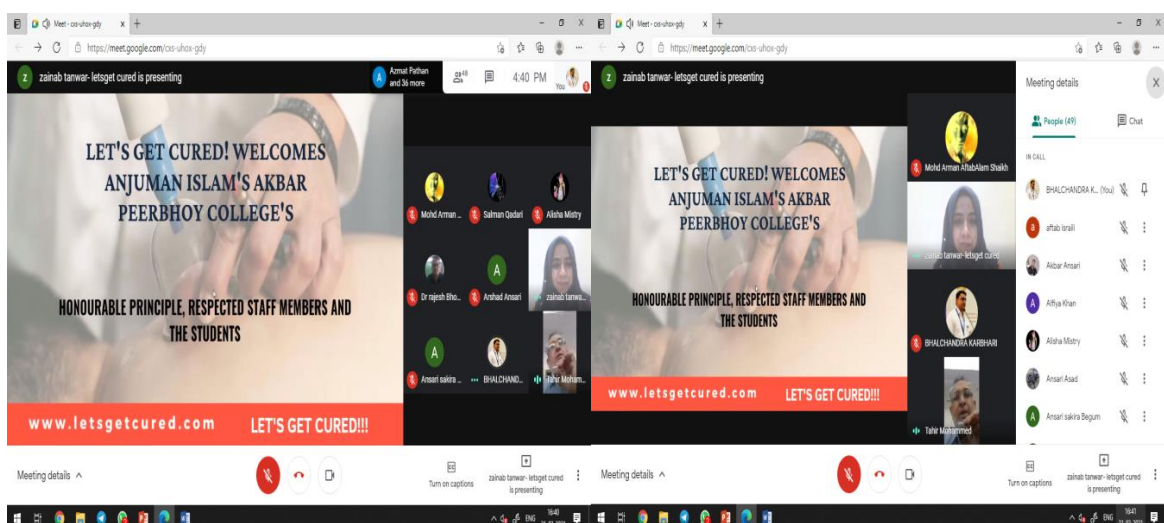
Meet - cxs-uhox-gdy
https://meet.google.com/cxs-uhox-gdy

zainab tanwar- letsget cured is presenting
Azmat Pathan and 36 more
48
4:40 PM
You

LET'S GET CURED! WELCOMES ANJUMAN ISLAM'S AKBAR PEERBHOY COLLEGE'S

HONOURABLE PRINCIPLE, RESPECTED STAFF MEMBERS AND THE STUDENTS

www.letsgetcured.com LET'S GET CURED!!!

Mohd Arman ...
Salman Qadari
Alisha Mistry
Dr rajesh Bho...
Arshad Ansari
zainab tanwa...
Ansari sakira ...
BHALCHAND...
Tahir Moham...

Meeting details
Turn on captions
zainab tanwar- letsget cured is presenting

16:40

Meet - cxs-uhox-gdy
https://meet.google.com/cxs-uhox-gdy

zainab tanwar- letsget cured is presenting

LET'S GET CURED! WELCOMES ANJUMAN ISLAM'S AKBAR PEERBHOY COLLEGE'S

HONOURABLE PRINCIPLE, RESPECTED STAFF MEMBERS AND THE STUDENTS

www.letsgetcured.com LET'S GET CURED!!!

Mohd Arman AftabAlam Shaikh
zainab tanwar- letsget cured
BHALCHANDRA KARBHARI
Tahir Muhammed

Meeting details
People (49)
Chat
IN CALL
BHALCHANDRA K... (You)
aftab israili
Akbar Ansari
Affiya Khan
Alisha Mistry
Ansari Asad
Ansari sakira Begum

Meeting details
Turn on captions
zainab tanwar- letsget cured is presenting

ENG 16:41